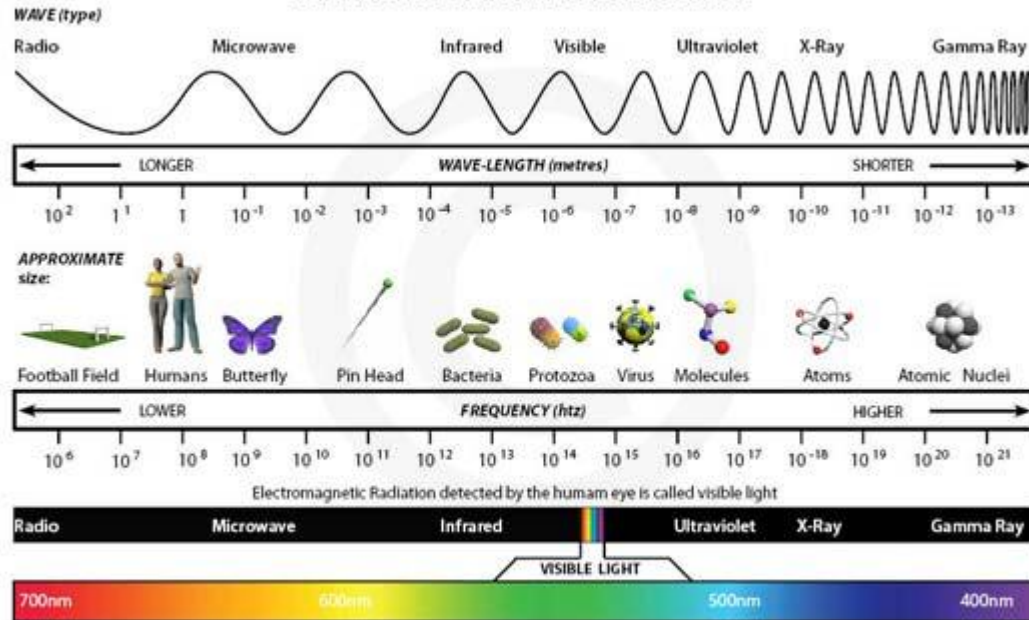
WAVE (type)

Radio Microwave Infrared Visible Ultraviolet X-Ray Gamma Ray

LONGER WAVE-LENGTH (metres) SHORTER

$10^2$ $1^1$ 1 $10^{-1}$ $10^{-2}$ $10^{-3}$ $10^{-4}$ $10^{-5}$ $10^{-6}$ $10^{-7}$ $10^{-8}$ $10^{-9}$ $10^{-10}$ $10^{-11}$ $10^{-12}$ $10^{-13}$

APPROXIMATE size:

Football Field Humans Butterfly Pin Head Bacteria Protozoa Virus Molecules Atoms Atomic Nuclei

LOWER FREQUENCY (htz) HIGHER

$10^6$ $10^7$ $10^8$ $10^9$ $10^{10}$ $10^{11}$ $10^{12}$ $10^{13}$ $10^{14}$ $10^{15}$ $10^{16}$ $10^{17}$ $10^{-18}$ $10^{19}$ $10^{20}$ $10^{21}$

Electromagnetic Radiation detected by the humam eye is called visible light

Radio Microwave Infrared Ultraviolet X-Ray Gamma Ray

VISIBLE LIGHT

700nm 600nm 500nm 400nm